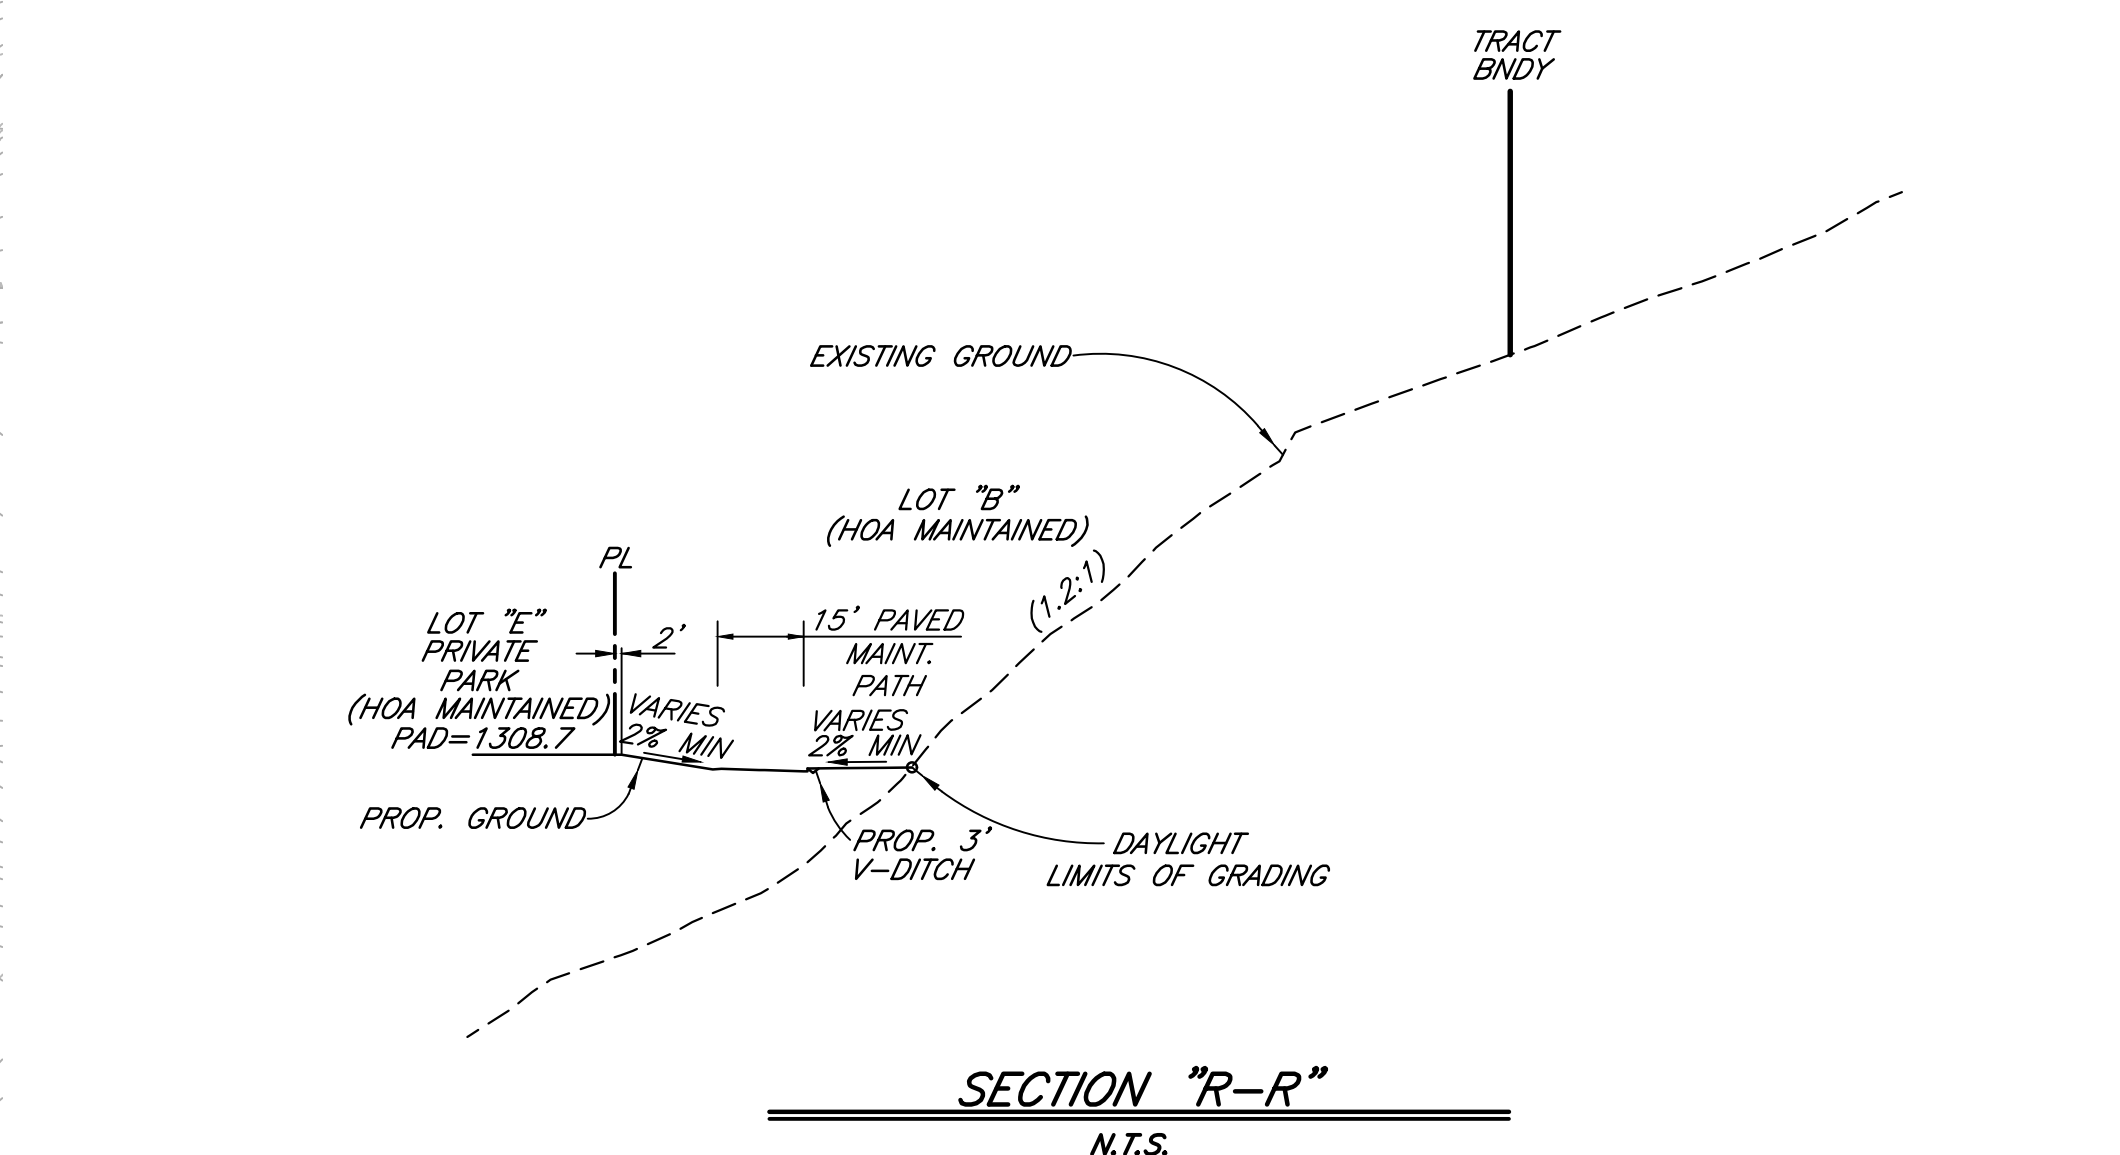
TRACT BNDY

EXISTING GROUND

LOT "B" (HOA MAINTAINED)

PL

(1.2:1)

LOT "E" PRIVATE PARK (HOA MAINTAINED) PAD=1308.7

2'

15' PAVED MAINT. PATH

VARIES 2% MIN

VARIES 2% MIN

PROP. GROUND

PROP. 3' V-DITCH

DAYLIGHT LIMITS OF GRADING

SECTION "R-R"

N.T.S.